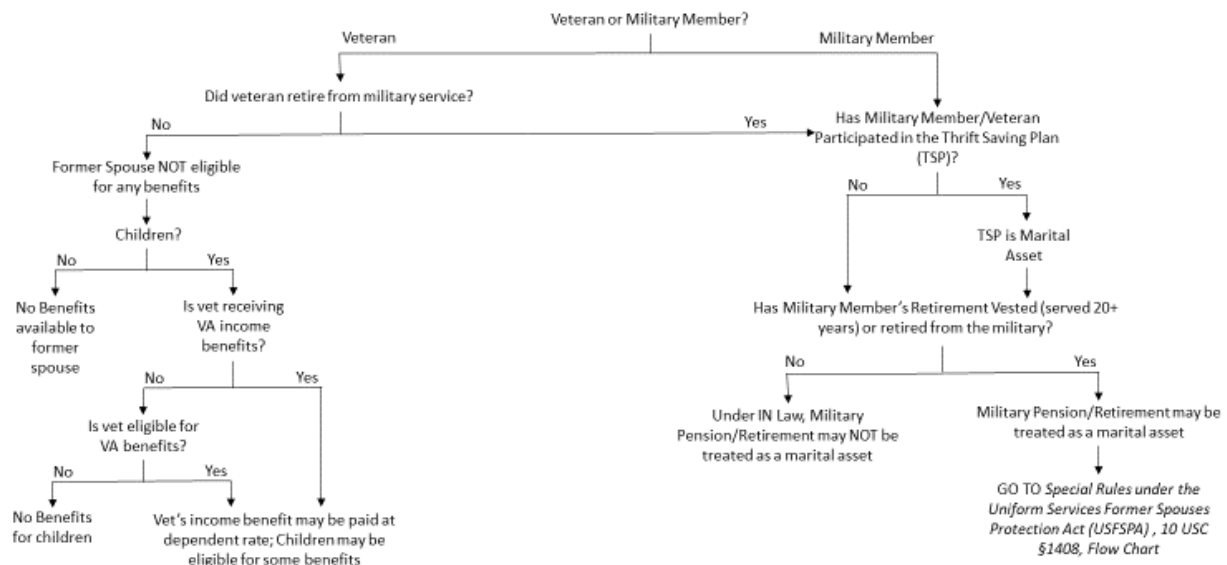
Veteran or Military Member?

Veteran

Military Member

Did veteran retire from military service?

No

Yes

Has Military Member/Veteran Participated in the Thrift Saving Plan (TSP)?

Former Spouse NOT eligible for any benefits

Children?

No

Yes

No Benefits available to former spouse

Is vet receiving VA income benefits?

No

Yes

Is vet eligible for VA benefits?

No

Yes

No Benefits for children

Vet's income benefit may be paid at dependent rate; Children may be eligible for some benefits

No

Yes

TSP is Marital Asset

Has Military Member's Retirement Vested (served 20+ years) or retired from the military?

No

Yes

Under IN Law, Military Pension/Retirement may NOT be treated as a marital asset

Military Pension/Retirement may be treated as a marital asset

GO TO *Special Rules under the Uniform Services Former Spouses Protection Act (USFSPA) , 10 USC §1408, Flow Chart*